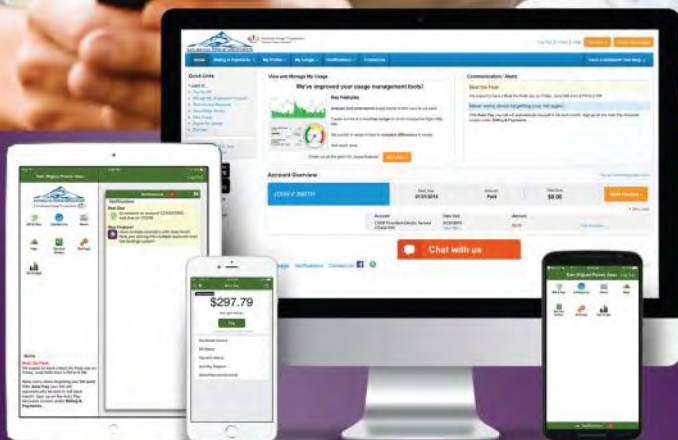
View and Manage My Usage

We've improved your usage management tools!

Key Features

Quick Links

Communication / Alerts

Beat the Peak

Never worry about forgetting your bill again!

Account Overview

JOHN X SMITH

Paid

$0.00

Chat with us

Notifications

$297.79

Pay

Alerts

Beat the Peak

Notifications